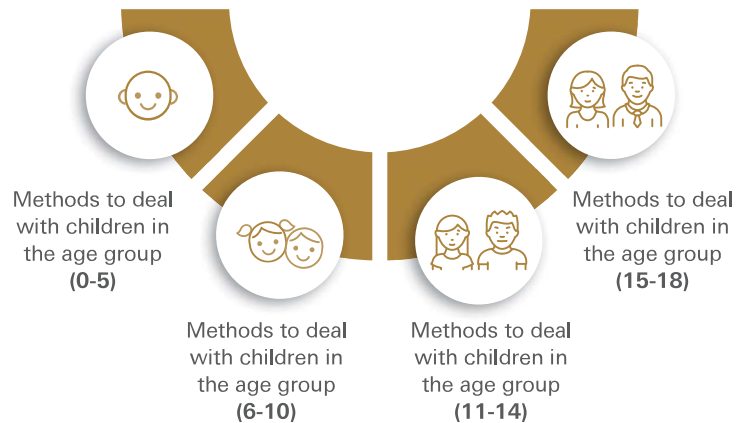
Methods to deal with children in the age group
(0-5)

Methods to deal with children in the age group
(6-10)

Methods to deal with children in the age group
(11-14)

Methods to deal with children in the age group
(15-18)